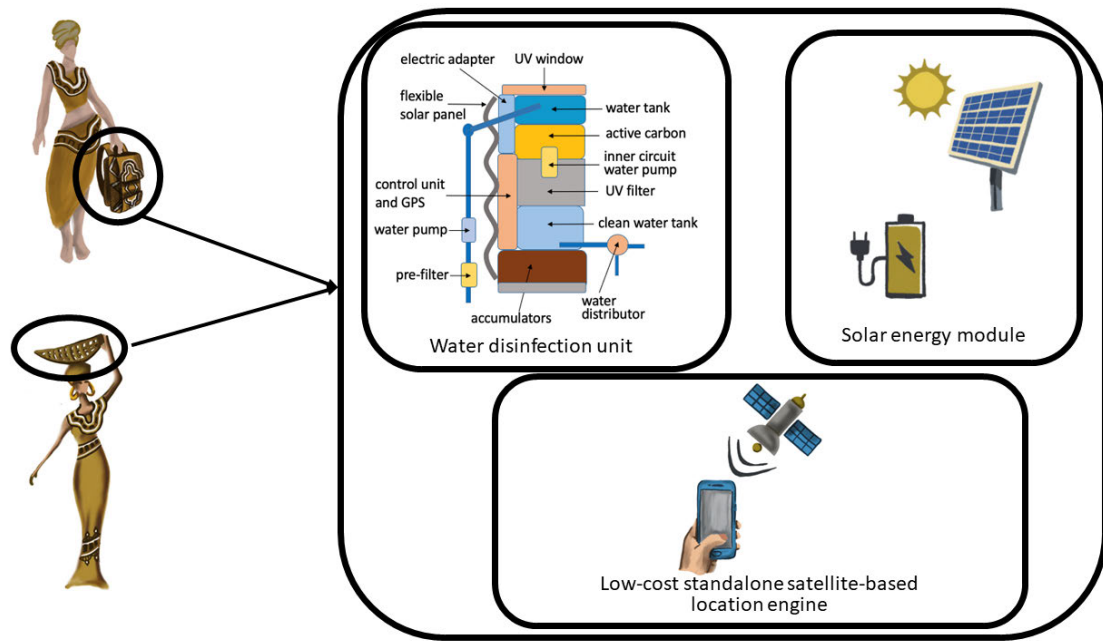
electric adapter
UV window
flexible solar panel
water tank
active carbon
inner circuit water pump
control unit and GPS
UV filter
water pump
clean water tank
pre-filter
water distributor
accumulators
Water disinfection unit

Solar energy module

Low-cost standalone satellite-based location engine